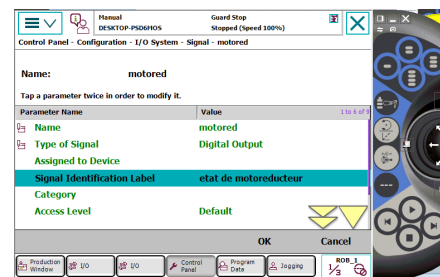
Manual
DESKTOP-PSD6HOS

Guard Stop
Stopped (Speed 100%)

Control Panel - Configuration - I/O System - Signal - motored

Name: motored

Tap a parameter twice in order to modify it.

| Parameter Name | Value |
|---|---|
| Name | motored |
| Type of Signal | Digital Output |
| Assigned to Device | |
| Signal Identification Label | etat de motoreducteur |
| Category | |
| Access Level | Default |

1 to 6 of 7

OK

Cancel

Production Window

I/O

I/O

Control Panel

Program Data

Jogging

ROB_1
1/3